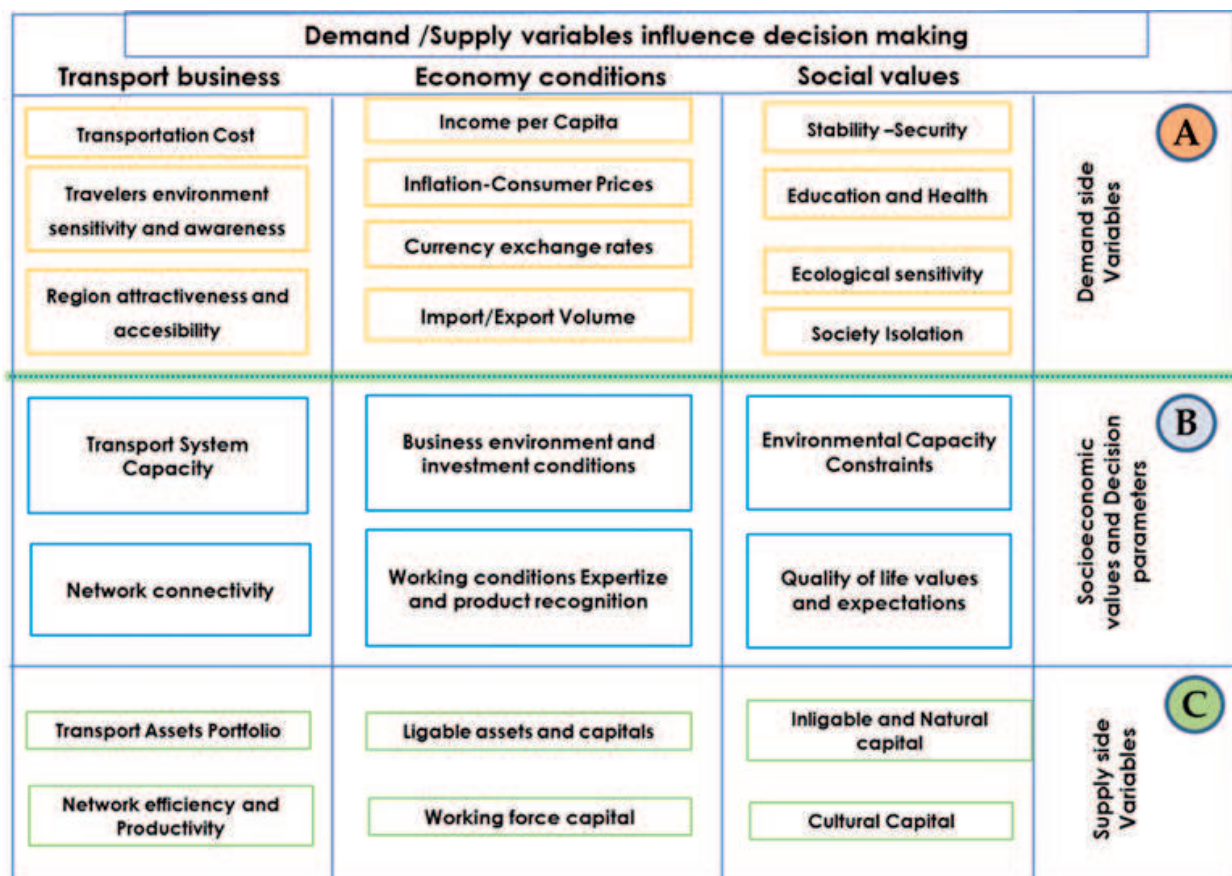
Demand /Supply variables influence decision making

| Transport business | Economy conditions | Social values | |
|---|---|---|---|
| Transportation Cost<br>Travelers environment sensitivity and awareness<br>Region attractiveness and accesibility | Income per Capita<br>Inflation-Consumer Prices<br>Currency exchange rates<br>Import/Export Volume | Stability –Security<br>Education and Health<br>Ecological sensitivity<br>Society Isolation | A<br>Demand side Variables |
| Transport System Capacity<br>Network connectivity | Business environment and investment conditions<br>Working conditions Expertize and product recognition | Environmental Capacity Constraints<br>Quality of life values and expectations | B<br>Socioeconomic values and Decision parameters |
| Transport Assets Portfolio<br>Network efficiency and Productivity | Ligable assets and capitals<br>Working force capital | Inligable and Natural capital<br>Cultural Capital | C<br>Supply side Variables |